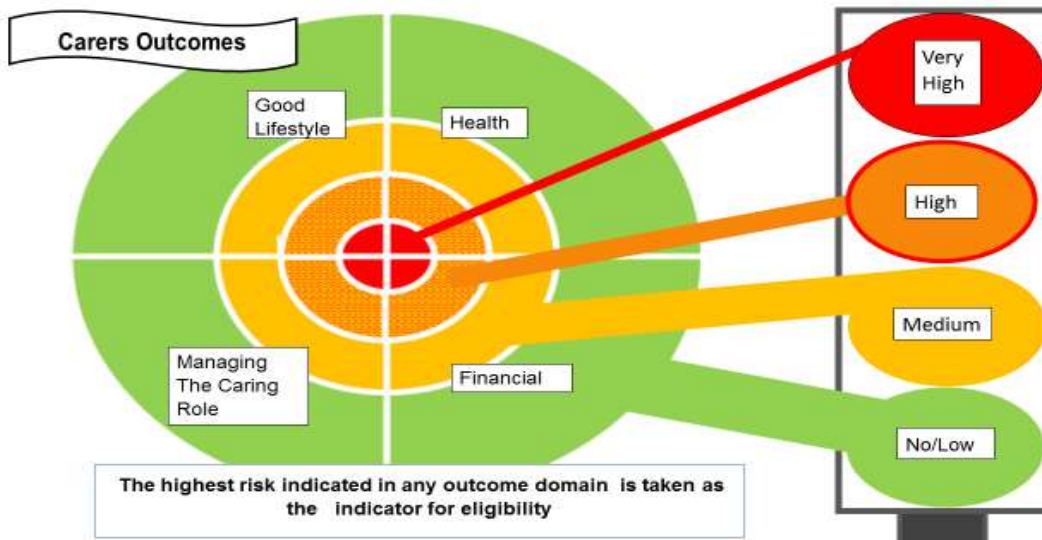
Carers Outcomes

Good Lifestyle

Health

Managing The Caring Role

Financial

Very High

High

Medium

No/Low

The highest risk indicated in any outcome domain is taken as the indicator for eligibility